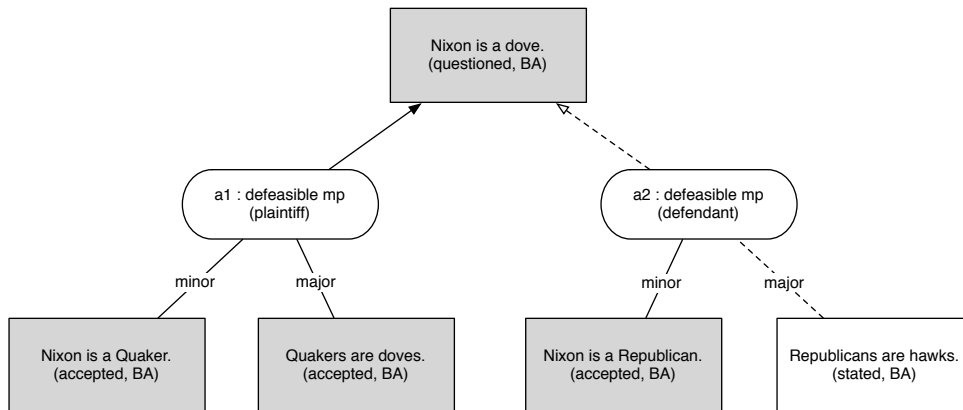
Nixon is a dove.
(questioned, BA)

a1 : defeasible mp
(plaintiff)

a2 : defeasible mp
(defendant)

minor

major

minor

major

Nixon is a Quaker.
(accepted, BA)

Quakers are doves.
(accepted, BA)

Nixon is a Republican.
(accepted, BA)

Republicans are hawks.
(stated, BA)